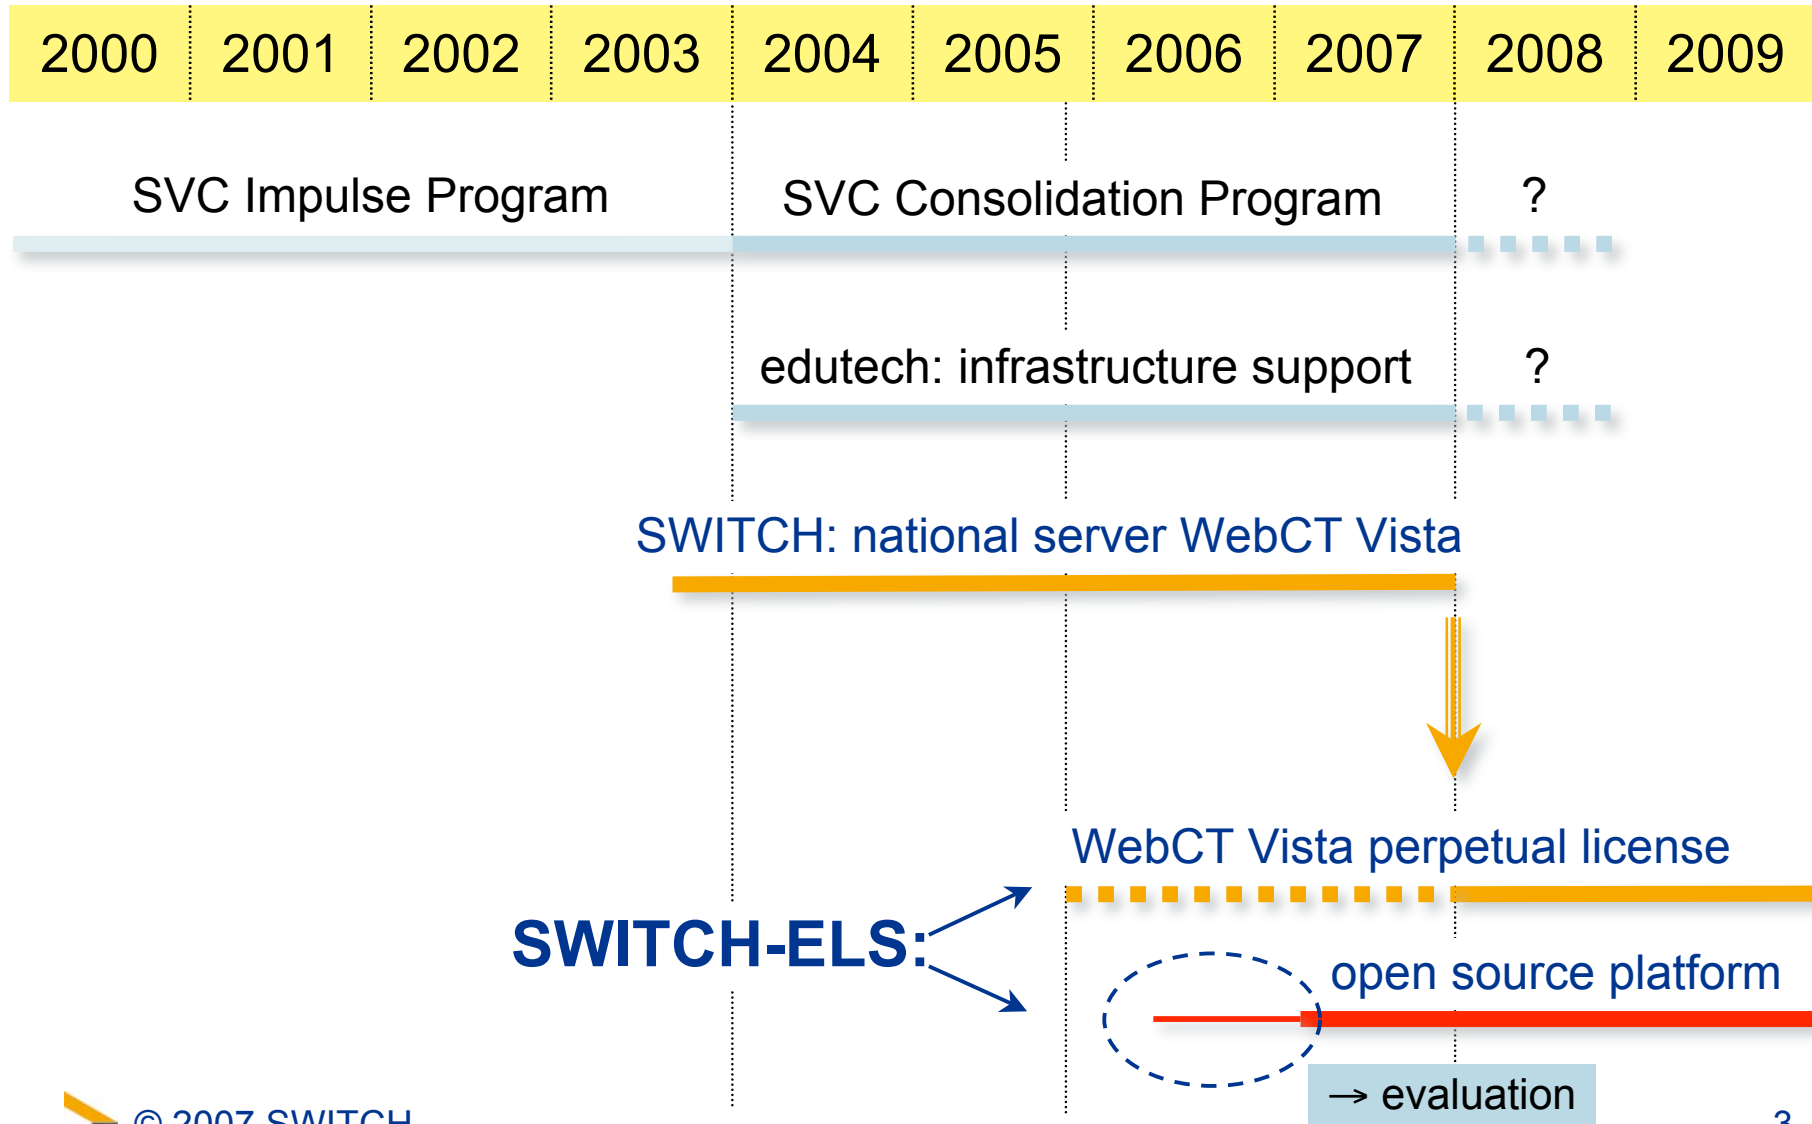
| 2000 | 2001 | 2002 | 2003 | 2004 | 2005 | 2006 | 2007 | 2008 | 2009 |
|---|---|---|---|---|---|---|---|---|---|

SVC Impulse Program

SVC Consolidation Program

?

edutech: infrastructure support

?

SWITCH: national server WebCT Vista

WebCT Vista perpetual license

SWITCH-ELS:

open source platform

→ evaluation

© 2007 SWITCH

3